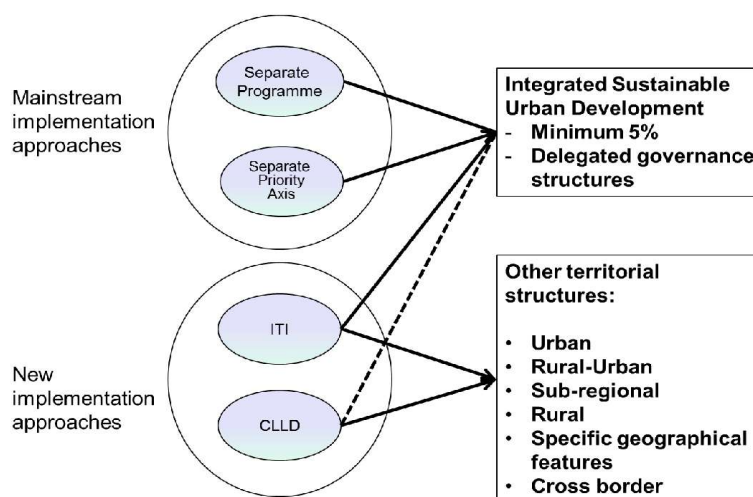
Mainstream implementation approaches

Separate Programme

Separate Priority Axis

New implementation approaches

ITI

CLLD

Integrated Sustainable Urban Development
- Minimum 5%
- Delegated governance structures

Other territorial structures:

- Urban
- Rural-Urban
- Sub-regional
- Rural
- Specific geographical features
- Cross border